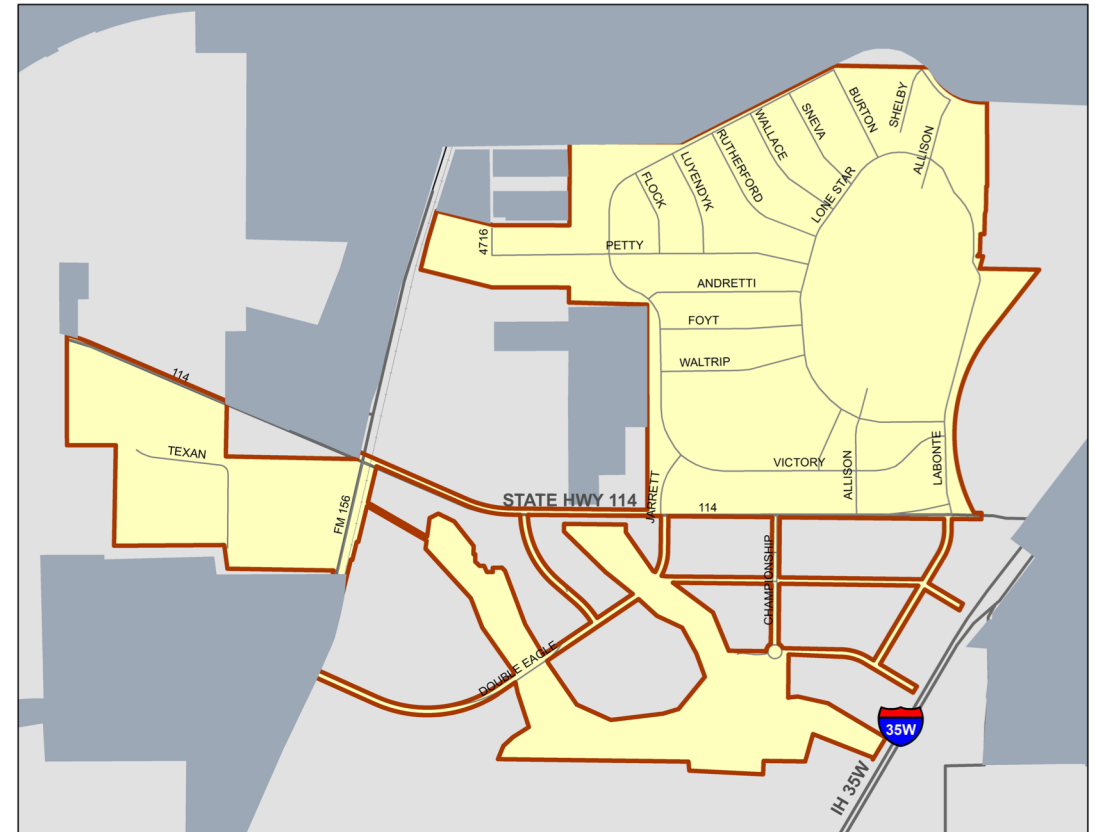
BURTON
SHELBY
SNEVA
WALLACE
RUTHERFORD
LUYENDYK
FLOCK
ALLISON
LONE STAR
4716
PETTY
ANDRETTI
FOYT
WALTRIP
114
TEXAN
VICTORY
ALLISON
LABONTE
FM 156
STATE HWY 114
JARRETT
114
CHAMPIONSHIP
DOUBLE EAGLE
35W
IH 35W